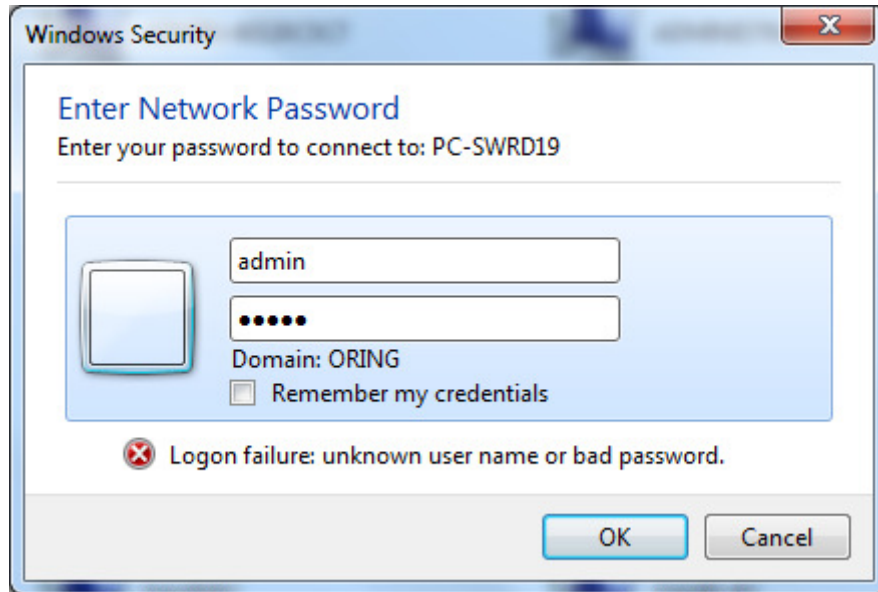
Windows Security

Enter Network Password

Enter your password to connect to: PC-SWRD19

admin

●●●●●

Domain: ORING

Remember my credentials

Logon failure: unknown user name or bad password.

OK

Cancel